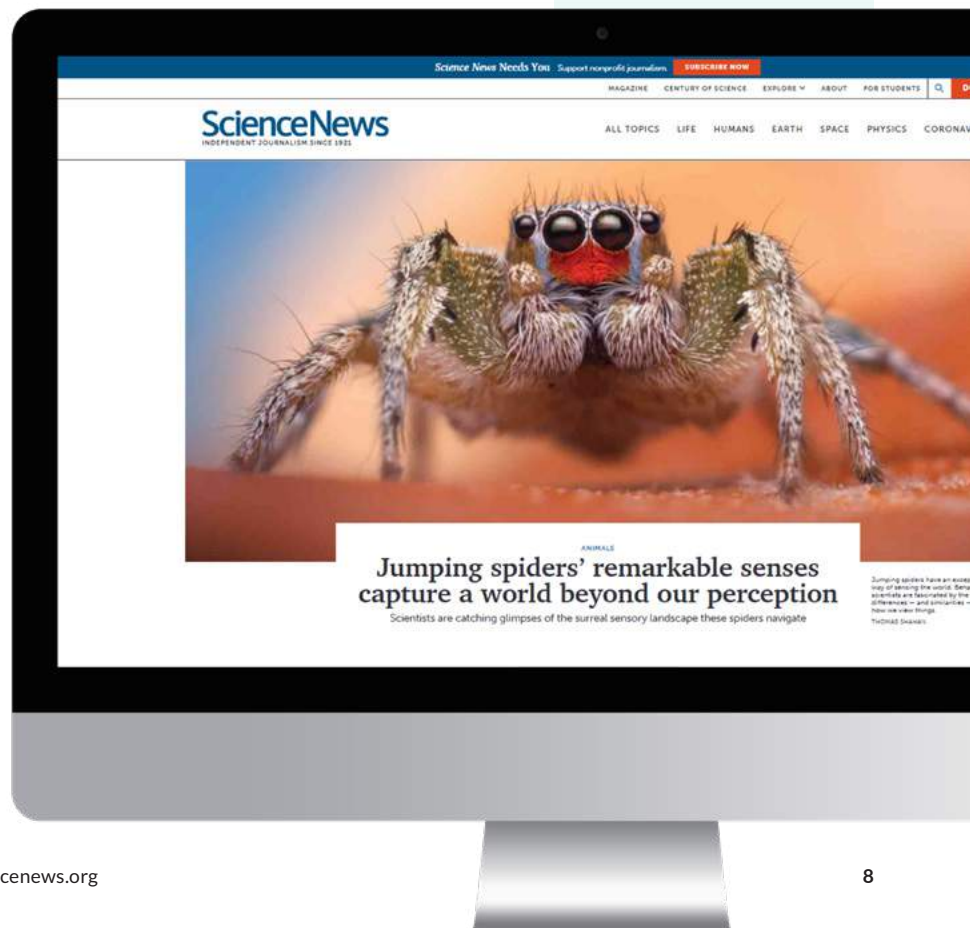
Science News Needs You Support nonprofit journalism SUBSCRIBE NOW

MAGAZINE CENTURY OF SCIENCE EXPLORE ABOUT FOR STUDENTS D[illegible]

ScienceNews
INDEPENDENT JOURNALISM SINCE 1921

ALL TOPICS LIFE HUMANS EARTH SPACE PHYSICS CORONAV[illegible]

ANIMALS

Jumping spiders' remarkable senses capture a world beyond our perception

Scientists are catching glimpses of the surreal sensory landscape these spiders navigate

Jumping spiders have an excep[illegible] way of sensing the world. Sens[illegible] scientists are fascinated by the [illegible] differences — and similarities — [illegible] how we view things.
THOMAS SHAHAN

cenews.org

8